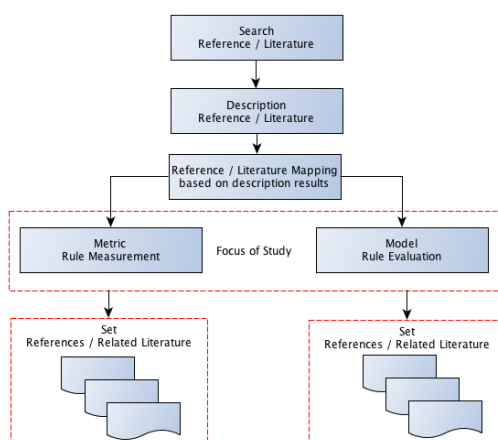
Search
Reference / Literature

Description
Reference / Literature

Reference / Literature Mapping
based on description results

Metric
Rule Measurement

Focus of Study

Model
Rule Evaluation

Set
References / Related Literature

Set
References / Related Literature